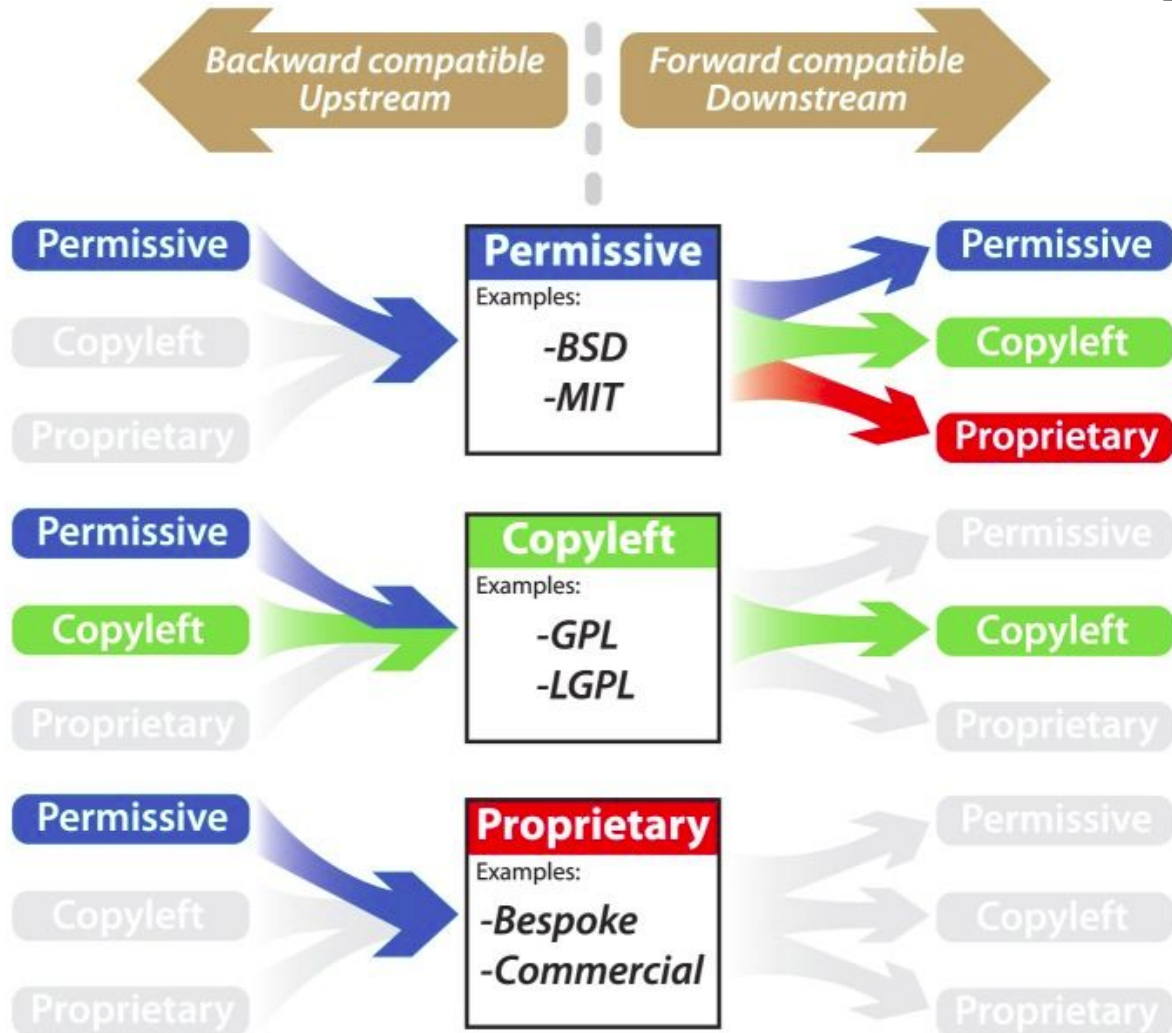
Backward compatible
Upstream

Forward compatible
Downstream

Permissive
Copyleft
Proprietary

Permissive
Examples:
-BSD
-MIT

Permissive
Copyleft
Proprietary

Permissive
Copyleft
Proprietary

Copyleft
Examples:
-GPL
-LGPL

Permissive
Copyleft
Proprietary

Permissive
Copyleft
Proprietary

Proprietary
Examples:
-Bespoke
-Commercial

Permissive
Copyleft
Proprietary